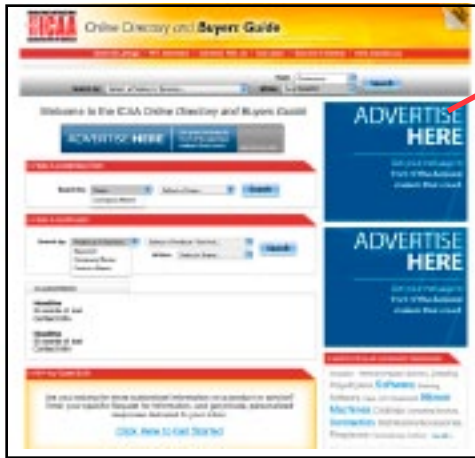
ICAA Online Directory and Buyers' Guide

Search

Welcome to the ICAA Online Directory and Buyers' Guide

ADVERTISE HERE

ADVERTISE HERE

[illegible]

ADVERTISE HERE

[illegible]

Search

Search

Headline

Headline

Click Here to Get Started

Software

Moisture Machines